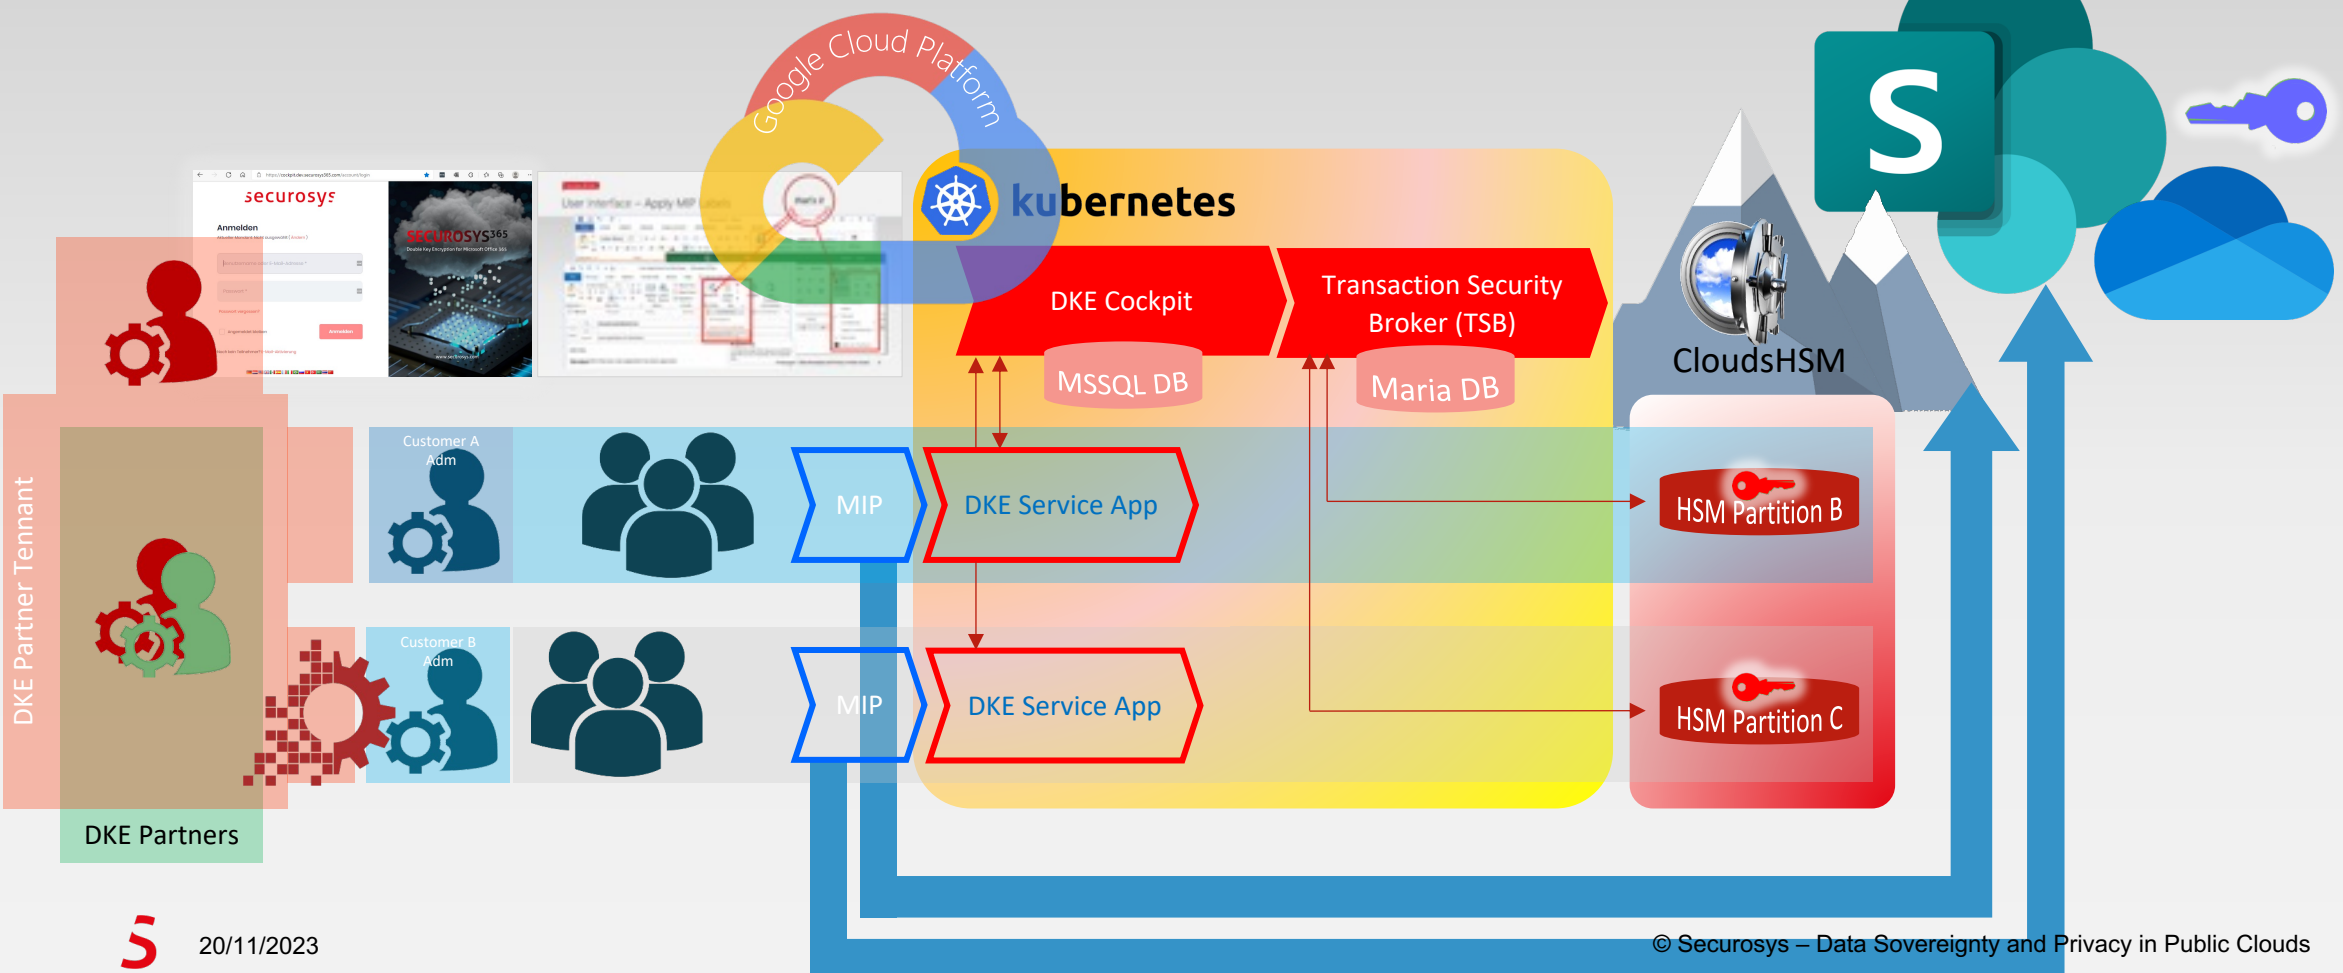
Google Cloud Platform

securosys

Anmelden

Anmelden

SECUROSYS365

User Interface – Apply MIP Labels

kubernetes

DKE Cockpit

Transaction Security Broker (TSB)

MSSQL DB

Maria DB

S

CloudsHSM

DKE Partner Tennant

Customer A Adm

MIP

DKE Service App

HSM Partition B

Customer B Adm

MIP

DKE Service App

HSM Partition C

DKE Partners

20/11/2023

© Securosys – Data Sovereignty and Privacy in Public Clouds